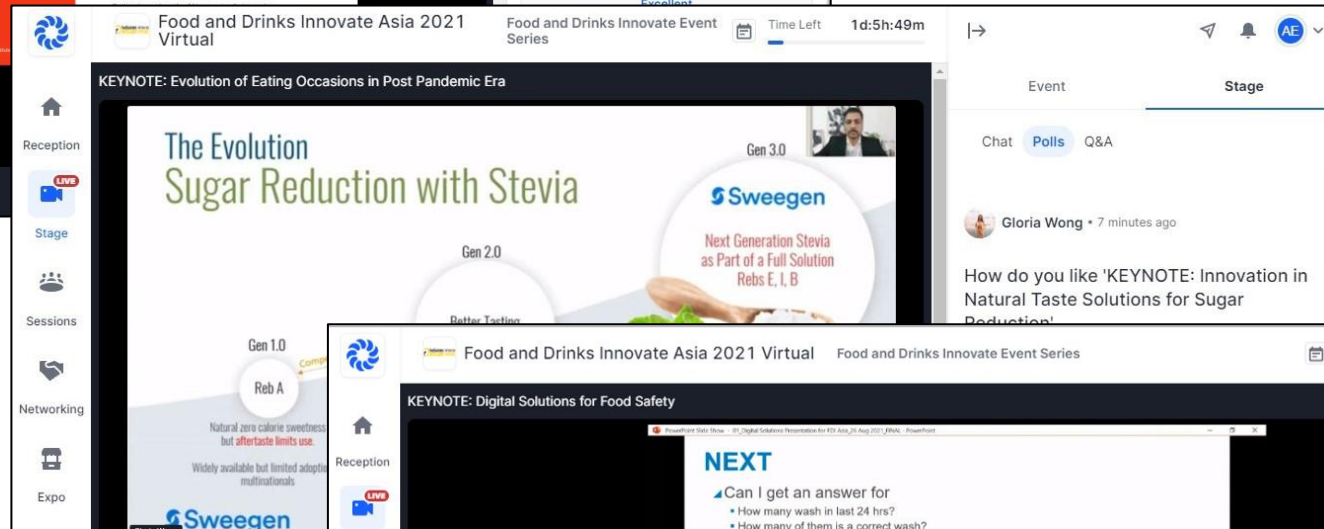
Excellent

Food and Drinks Innovate Asia 2021 Virtual

Food and Drinks Innovate Event Series

Time Left 1d:5h:49m

AE

Reception

LIVE

Stage

Sessions

Networking

Expo

KEYNOTE: Evolution of Eating Occasions in Post Pandemic Era

The Evolution
Sugar Reduction with Stevia

Gen 3.0

Sweegen

Next Generation Stevia as Part of a Full Solution Rebs E, I, B

Gen 2.0

Better Tasting

Gen 1.0

Reb A

Natural zero calorie sweetness but aftertaste limits use.

Widely available but limited adoption multinationals

Sweegen

Event

Stage

Chat Polls Q&A

Gloria Wong • 7 minutes ago

How do you like 'KEYNOTE: Innovation in Natural Taste Solutions for Sugar Reduction'

Food and Drinks Innovate Asia 2021 Virtual

Food and Drinks Innovate Event Series

Reception

LIVE

KEYNOTE: Digital Solutions for Food Safety

NEXT

Can I get an answer for

• How many wash in last 24 hrs?

• How many of them is a correct wash?